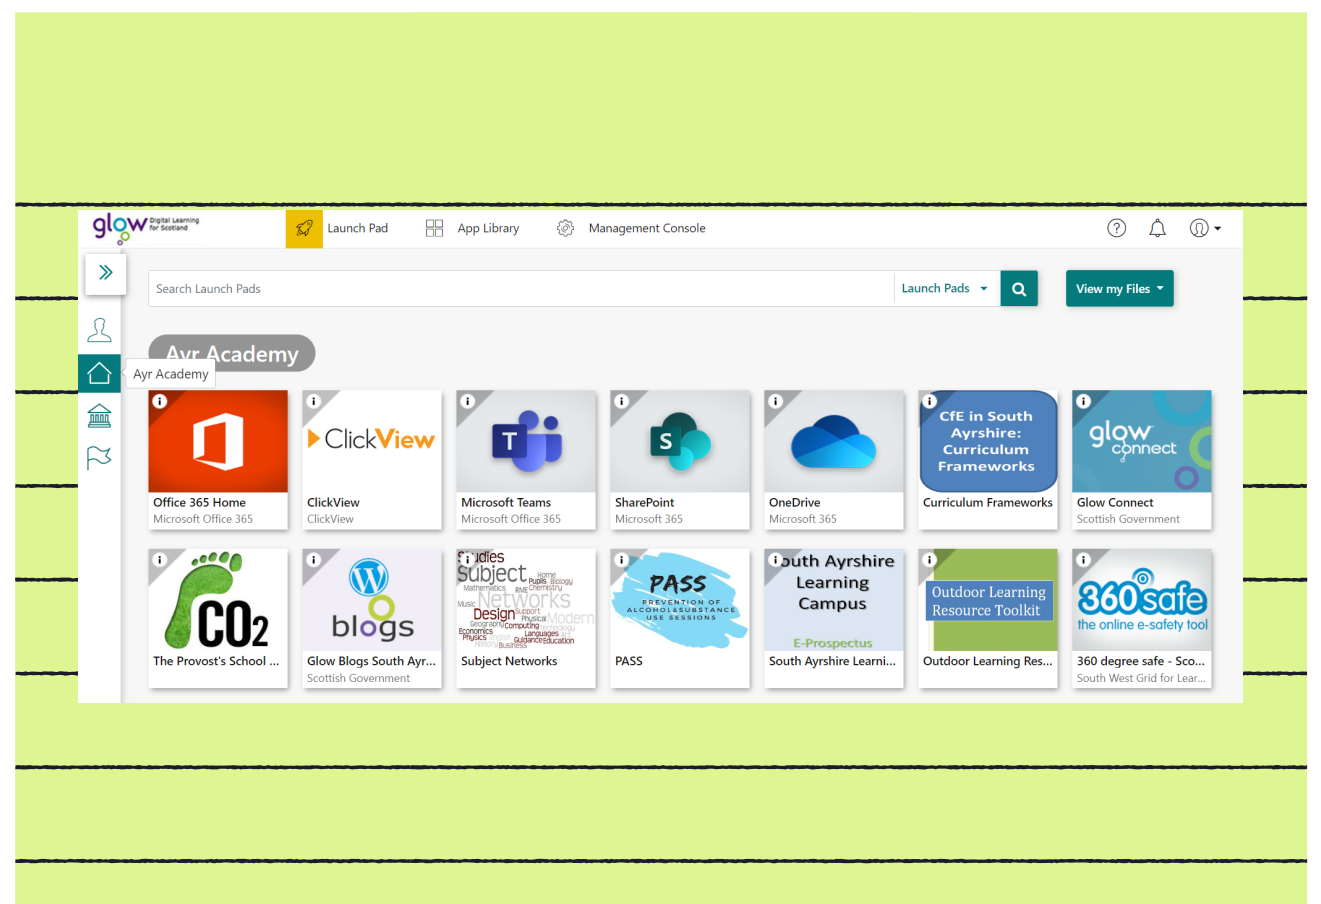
glow Digital Learning for Scotland

Launch Pad App Library Management Console

Search Launch Pads Launch Pads View my Files

Ayr Academy

Ayr Academy

Office 365 Home
Microsoft Office 365

ClickView
ClickView
ClickView

T
Microsoft Teams
Microsoft Office 365

S
SharePoint
Microsoft 365

OneDrive
Microsoft 365

CfE in South Ayrshire: Curriculum Frameworks
Curriculum Frameworks

glow connect
Glow Connect
Scottish Government

$CO_2$
The Provost's School ...

blogs
Glow Blogs South Ayr...
Scottish Government

Studies Subject Networks Design Modern Mathematics RME Chemistry Pupils Biology Home Music Support Physical Geography Computing Technology Economics Languages Physics Guidance Education History Business
Subject Networks

PASS
PREVENTION OF ALCOHOL&SUBSTANCE USE SESSIONS
PASS

South Ayrshire Learning Campus
E-Prospectus
South Ayrshire Learni...

Outdoor Learning Resource Toolkit
Outdoor Learning Res...

360safe
the online e-safety tool
360 degree safe - Sco...
South West Grid for Lear...